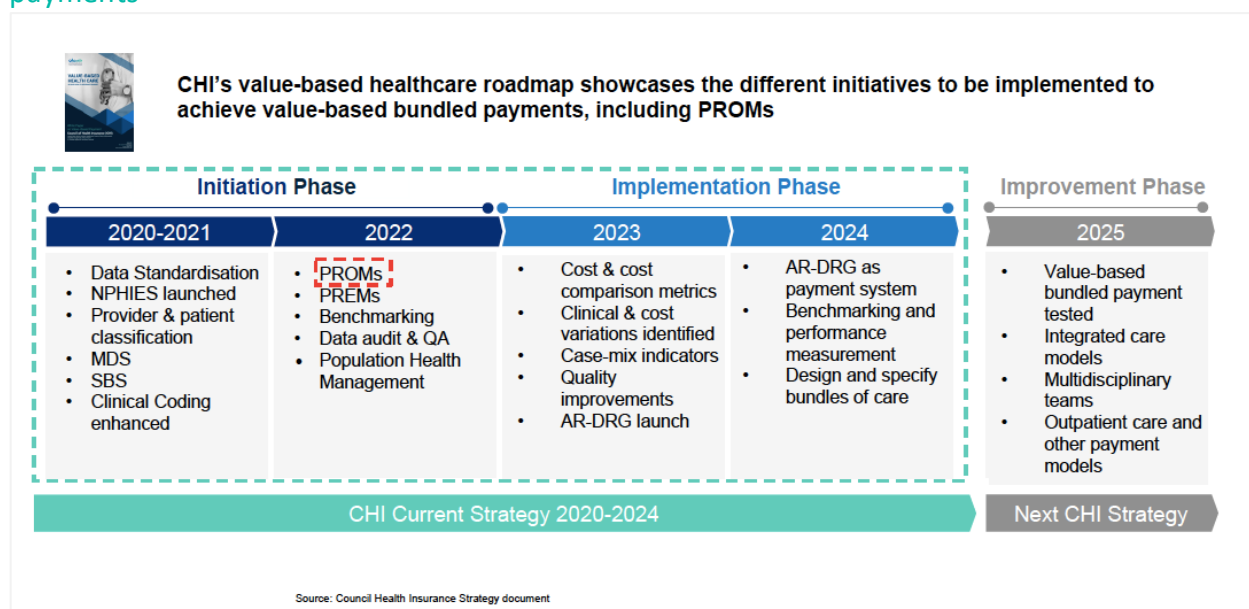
payments

CHI's value-based healthcare roadmap showcases the different initiatives to be implemented to achieve value-based bundled payments, including PROMs

Initiation Phase

Implementation Phase

Improvement Phase

2020-2021

2022

2023

2024

2025

- Data Standardisation
- NPHIES launched
- Provider & patient classification
- MDS
- SBS
- Clinical Coding enhanced

- PROMs
- PREMs
- Benchmarking
- Data audit & QA
- Population Health Management

- Cost & cost comparison metrics
- Clinical & cost variations identified
- Case-mix indicators
- Quality improvements
- AR-DRG launch

- AR-DRG as payment system
- Benchmarking and performance measurement
- Design and specify bundles of care

- Value-based bundled payment tested
- Integrated care models
- Multidisciplinary teams
- Outpatient care and other payment models

CHI Current Strategy 2020-2024

Next CHI Strategy

Source: Council Health Insurance Strategy document